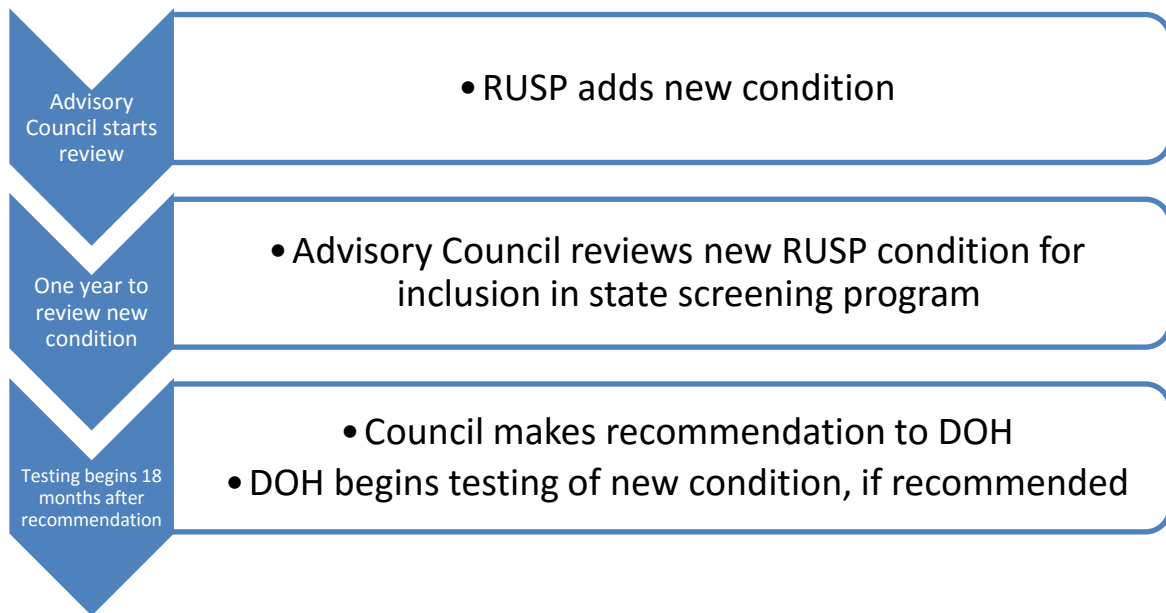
Advisory Council starts review

• RUSP adds new condition

One year to review new condition

• Advisory Council reviews new RUSP condition for inclusion in state screening program

Testing begins 18 months after recommendation

• Council makes recommendation to DOH
• DOH begins testing of new condition, if recommended